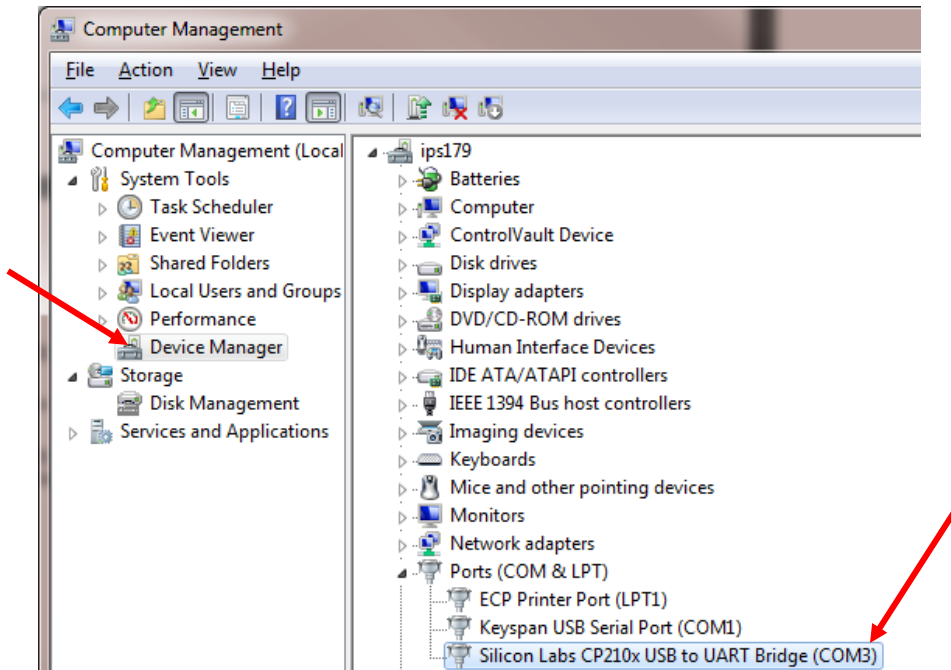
Computer Management

File Action View Help

Computer Management (Local
System Tools
Task Scheduler
Event Viewer
Shared Folders
Local Users and Groups
Performance
Device Manager
Storage
Disk Management
Services and Applications

ips179
Batteries
Computer
ControlVault Device
Disk drives
Display adapters
DVD/CD-ROM drives
Human Interface Devices
IDE ATA/ATAPI controllers
IEEE 1394 Bus host controllers
Imaging devices
Keyboards
Mice and other pointing devices
Monitors
Network adapters
Ports (COM & LPT)
ECP Printer Port (LPT1)
Keyspan USB Serial Port (COM1)
Silicon Labs CP210x USB to UART Bridge (COM3)